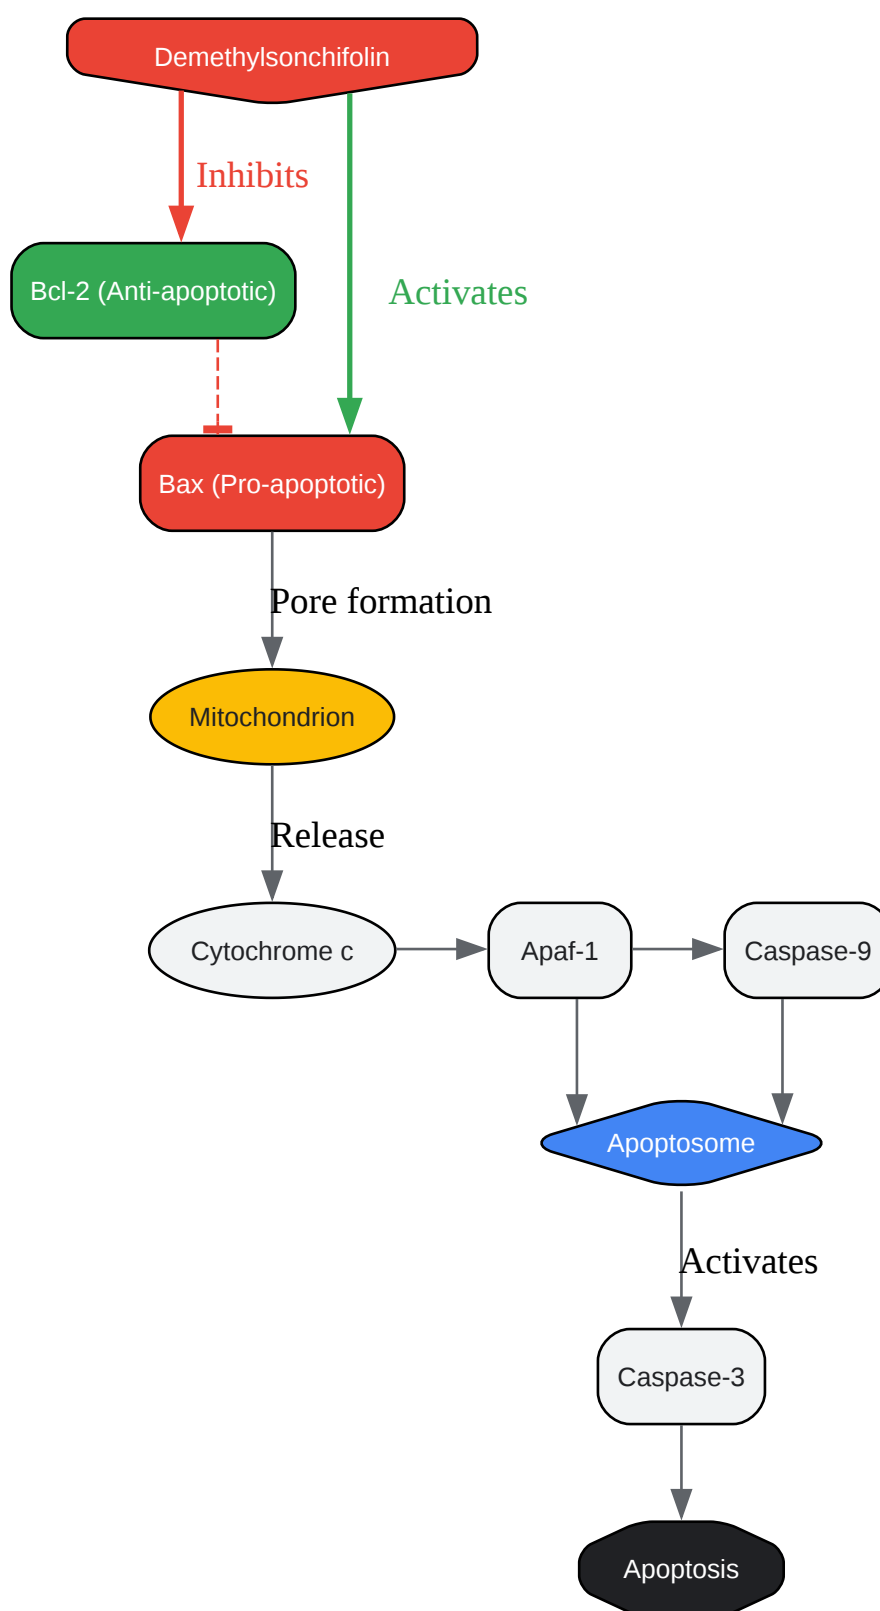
Demethylsonchifolin

Inhibits

Activates

Bcl-2 (Anti-apoptotic)

Bax (Pro-apoptotic)

Pore formation

Mitochondrion

Release

Cytochrome c

Apaf-1

Caspase-9

Apoptosome

Activates

Caspase-3

Apoptosis